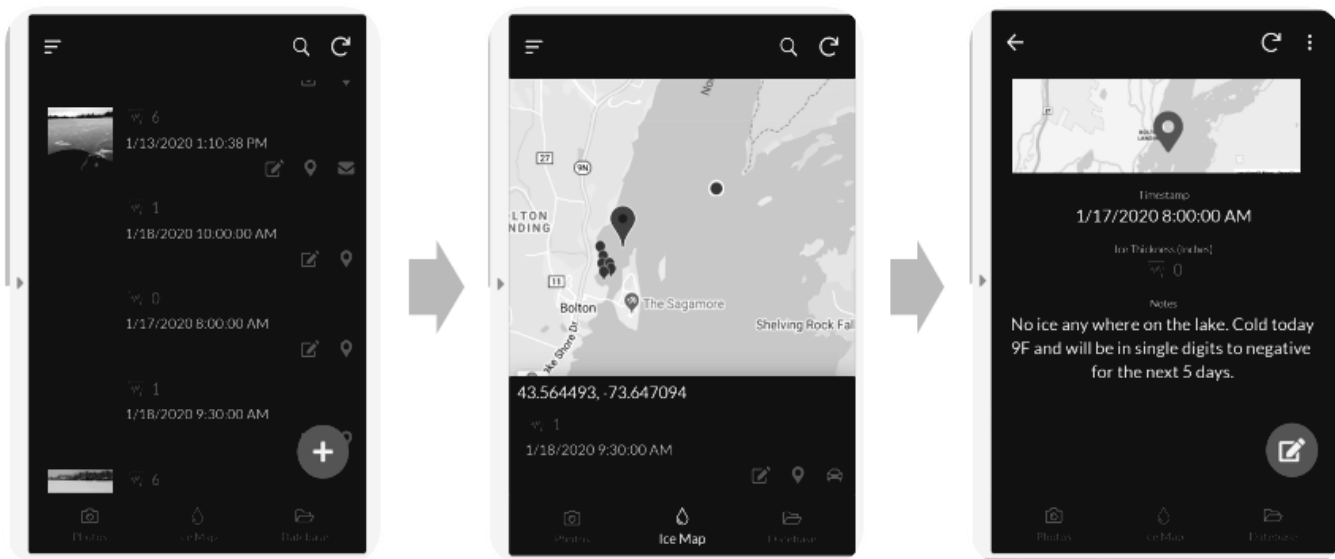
6
1/13/2020 1:10:38 PM

1
1/18/2020 10:00:00 AM

0
1/17/2020 8:00:00 AM

1
1/18/2020 9:30:00 AM

6

Photos
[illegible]Map
Database

27
9N
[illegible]LTON
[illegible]NDING
11
Bolton
The Sagamore
Shelving Rock Fal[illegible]
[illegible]ke Shore Dr
No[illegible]

43.564493, -73.647094
1
1/18/2020 9:30:00 AM

Photos
Ice Map
Database

BOLTON
LANDING

Timestamp
1/17/2020 8:00:00 AM
Ice Thickness (inches)
0
Notes
No ice any where on the lake. Cold today 9F and will be in single digits to negative for the next 5 days.

Photos
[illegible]Map
Database